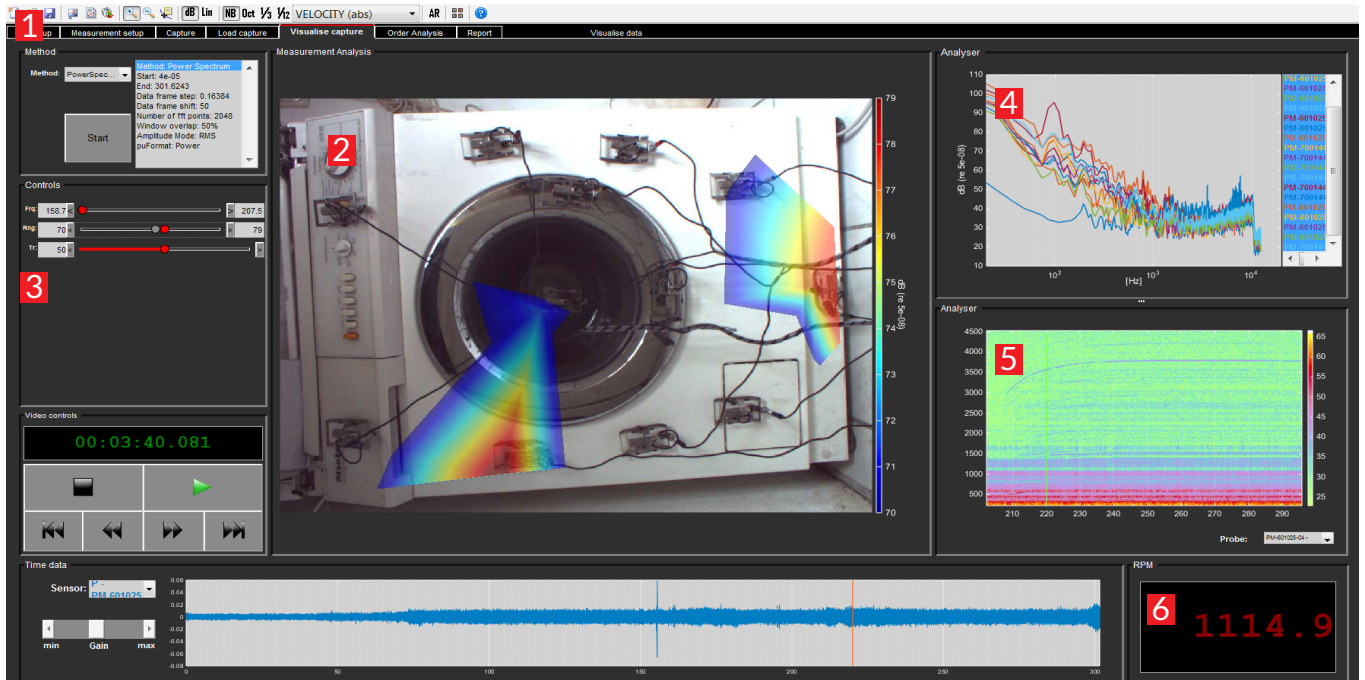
1
dB Lin NB Oct $\frac{1}{3}$ $\frac{1}{12}$ VELOCITY (abs) AR

up | Measurement setup | Capture | Load capture | Visualise capture | Order Analysis | Report | Visualise data

Method
Method: PowerSpec...
Start
Method: Power Spectrum
Start: 4e-05
End: 301.6243
Data frame step: 0.16384
Data frame shift: 50
Number of fft points: 2048
Window overlap: 50%
Amplitude Mode: RMS
puFormat: Power

Controls
Frq: 158.7 207.5
Rng: 70 79
Tr: 50

3

Video controls
00:03:40.081

Measurement Analysis
2
79
78
77
76
75
74
73
72
71
70
dB (re 5e-08)

Analyser
4
110
100
90
80
70
60
50
40
30
20
10
dB (re 5e-08)
$10^2$
$10^3$
$10^4$
[Hz]
PM-601025
PM-601025
PM-601025
PM-601025
PM-601025
PM-601025
PM-601025
PM-700144
PM-700144
PM-700144
PM-700144
PM-700144
PM-700144
PM-601025
PM-601025
PM-601025
PM-601025
PM-700144

Analyser
5
4500
4000
3500
3000
2500
2000
1500
1000
500
210 220 230 240 250 260 270 280 290
65
60
55
50
45
40
35
30
25
Probe: PM-601025-04 -

Time data
Sensor: P - PM-601025
min Gain max
0.06
0.04
0.02
0
-0.02
-0.04
-0.06
-0.08
0 50 100 150 200 250 300

RPM
6
1114.9